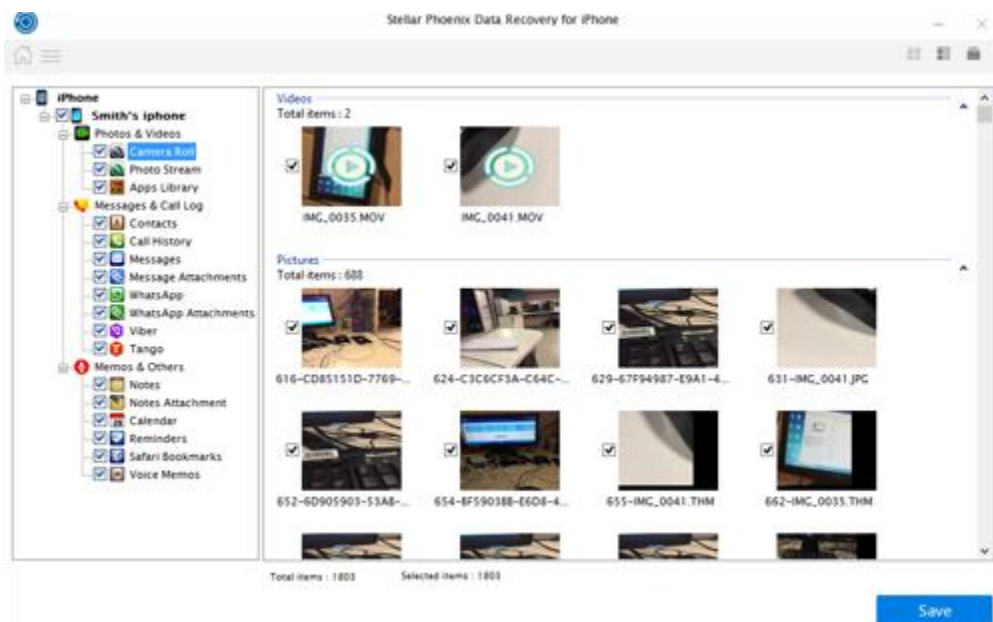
Stellar Phoenix Data Recovery for iPhone

iPhone
Smith's iphone
Photos & Videos
Camera Roll
Photo Stream
Apps Library
Messages & Call Log
Contacts
Call History
Messages
Message Attachments
WhatsApp
WhatsApp Attachments
Viber
Tango
Memos & Others
Notes
Notes Attachment
Calendar
Reminders
Safari Bookmarks
Voice Memos

Videos
Total items : 2

IMG_0035.MOV
IMG_0041.MOV

Pictures
Total items : 688

616-CD85151D-7769-...
624-C3C6CF3A-C64C-...
629-67F94987-E9A1-4...
631-IMG_0041.JPG
652-6D905903-53A8-...
654-8F59038B-E6D8-4...
655-IMG_0041.THM
662-IMG_0035.THM

Total items : 1803
Selected items : 1803

Save